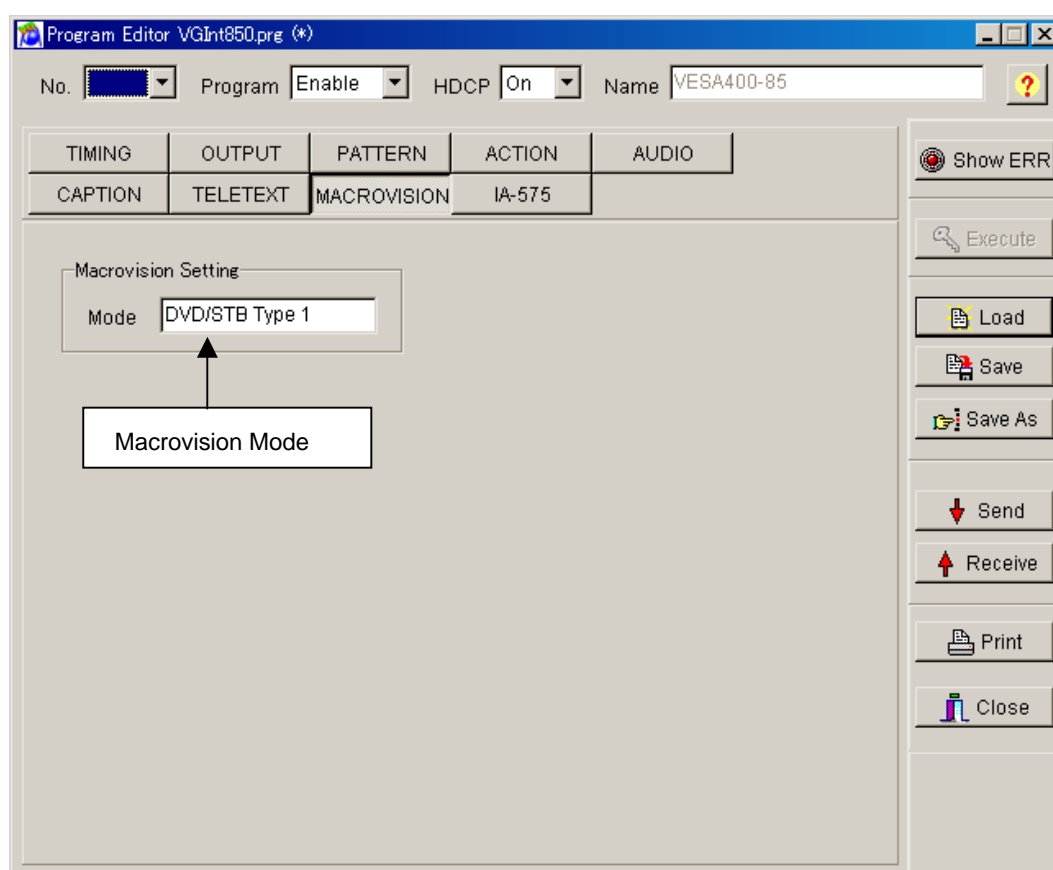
Program Editor VGInt850.prg (*)

No. Program Enable HDCP On Name VESA400-85

TIMING OUTPUT PATTERN ACTION AUDIO
CAPTION TELETEXT MACROVISION IA-575

Show ERR

Execute

Load

Save

Save As

Send

Receive

Print

Close

Macrovision Setting

Mode DVD/STB Type 1

Macrovision Mode